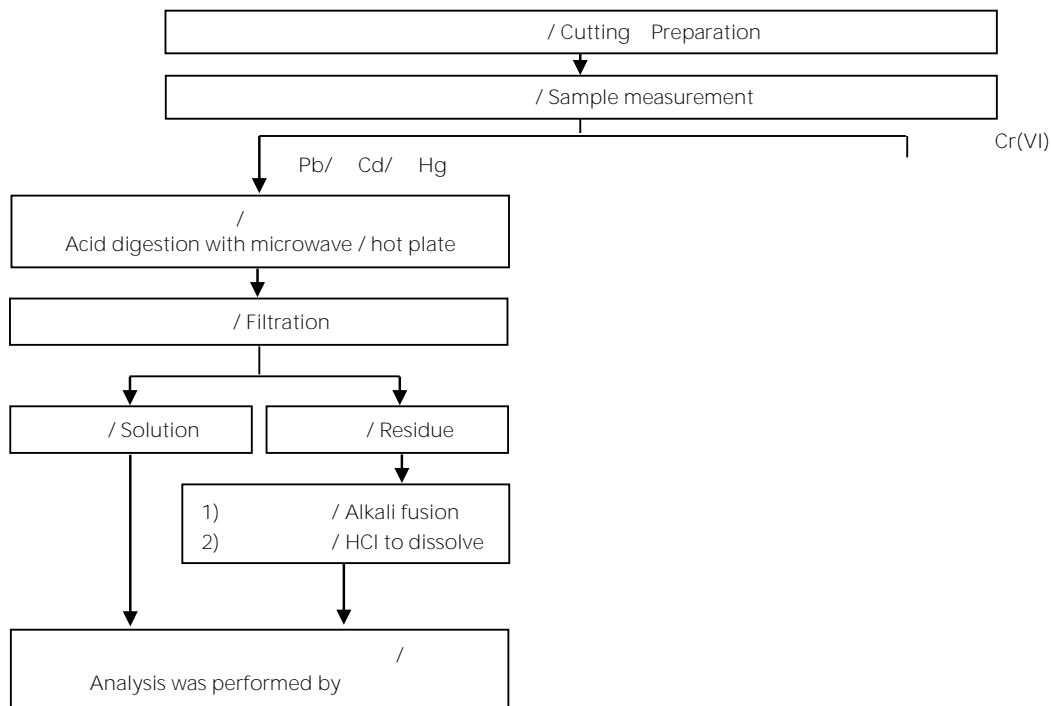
/ Cutting Preparation

/ Sample measurement

Cr(VI)

Pb/ Cd/ Hg

/
Acid digestion with microwave / hot plate

/ Filtration

/ Solution

/ Residue

1) / Alkali fusion
2) / HCl to dissolve

/
Analysis was performed by